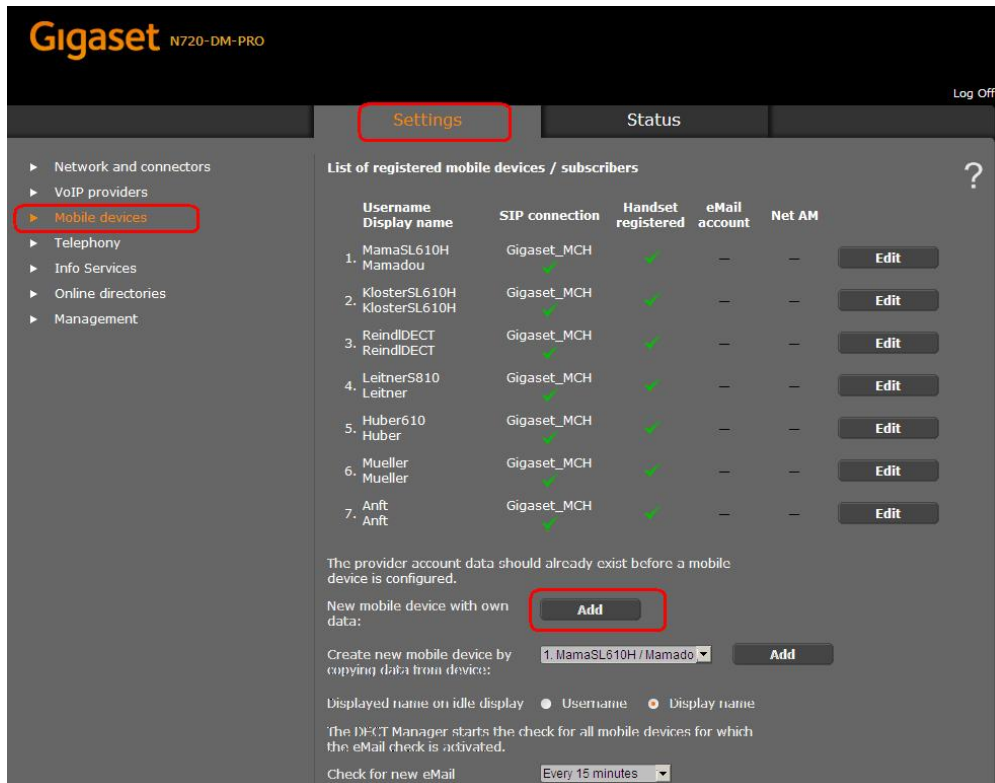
Gigaset N720-DM-PRO

Log Off

Settings | Status

► Network and connectors
► VoIP providers
► Mobile devices
► Telephony
► Info Services
► Online directories
► Management

List of registered mobile devices / subscribers

?

| | Username Display name | SIP connection | Handset registered | eMail account | Net AM | |
|---|---|---|---|---|---|---|
| 1. | MamaSL610H Mamadou | Gigaset_MCH ✓ | ✓ | – | – | Edit |
| 2. | KlosterSL610H KlosterSL610H | Gigaset_MCH ✓ | ✓ | – | – | Edit |
| 3. | ReindlDECT ReindlDECT | Gigaset_MCH ✓ | ✓ | – | – | Edit |
| 4. | LeitnerS810 Leitner | Gigaset_MCH ✓ | ✓ | – | – | Edit |
| 5. | Huber610 Huber | Gigaset_MCH ✓ | ✓ | – | – | Edit |
| 6. | Mueller Mueller | Gigaset_MCH ✓ | ✓ | – | – | Edit |
| 7. | Anft Anft | Gigaset_MCH ✓ | ✓ | – | – | Edit |

The provider account data should already exist before a mobile device is configured.

New mobile device with own data: Add

Create new mobile device by copying data from device: 1. MamaSL610H / Mamado Add

Displayed name on idle display ● Username ● Display name

The DECT Manager starts the check for all mobile devices for which the eMail check is activated.

Check for new eMail Every 15 minutes